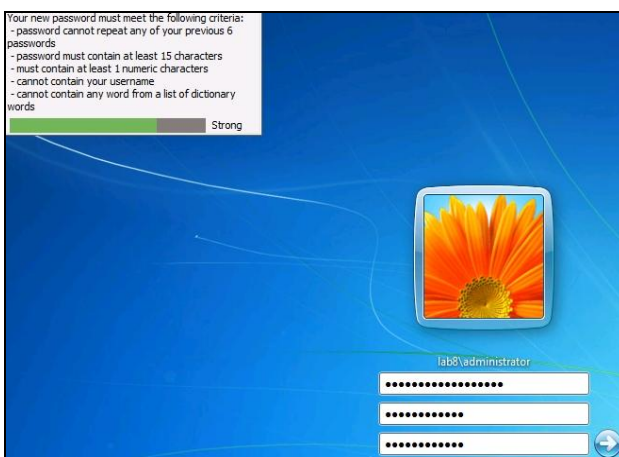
Your new password must meet the following criteria:
- password cannot repeat any of your previous 6 passwords
- password must contain at least 15 characters
- must contain at least 1 numeric characters
- cannot contain your username
- cannot contain any word from a list of dictionary words

Strong

lab8\administrator

••••••••••••••••••

••••••••••••

••••••••••••